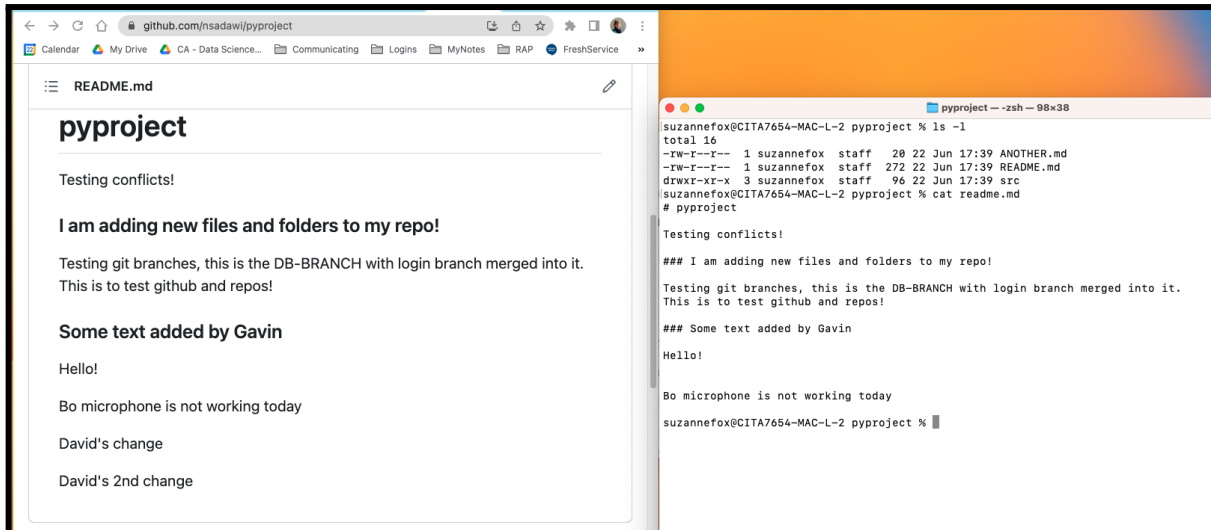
github.com/nsadawi/pyproject

Calendar My Drive CA - Data Science... Communicating Logins MyNotes RAP FreshService »

README.md

pyproject

Testing conflicts!

I am adding new files and folders to my repo!

Testing git branches, this is the DB-BRANCH with login branch merged into it. This is to test github and repos!

Some text added by Gavin

Hello!

Bo microphone is not working today

David's change

David's 2nd change

pyproject — -zsh — 98×38

suzannefox@CITA7654-MAC-L-2 pyproject % ls -l
total 16
-rw-r--r--  1 suzannefox  staff   20 22 Jun 17:39 ANOTHER.md
-rw-r--r--  1 suzannefox  staff  272 22 Jun 17:39 README.md
drwxr-xr-x  3 suzannefox  staff   96 22 Jun 17:39 src
suzannefox@CITA7654-MAC-L-2 pyproject % cat readme.md
# pyproject

Testing conflicts!

### I am adding new files and folders to my repo!

Testing git branches, this is the DB-BRANCH with login branch merged into it.
This is to test github and repos!

### Some text added by Gavin

Hello!

Bo microphone is not working today

suzannefox@CITA7654-MAC-L-2 pyproject %